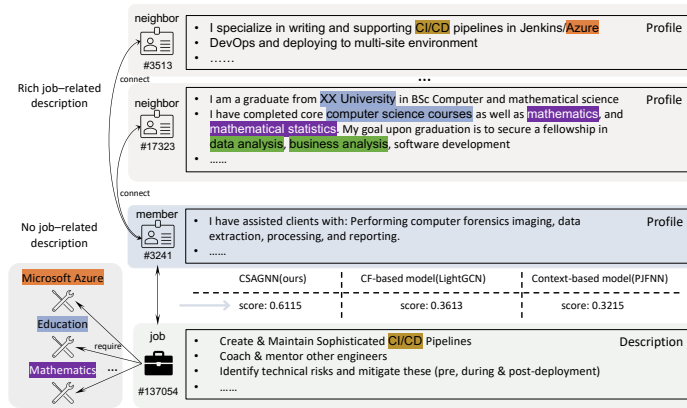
neighbor
#3513
• I specialize in writing and supporting CI/CD pipelines in Jenkins/Azure
• DevOps and deploying to multi-site environment
• ……
Profile

connect

Rich job–related description

…

neighbor
#17323
• I am a graduate from XX University in BSc Computer and mathematical science
• I have completed core computer science courses as well as mathematics, and mathematical statistics. My goal upon graduation is to secure a fellowship in data analysis, business analysis, software development
• ……
Profile

connect

No job–related description

member
#3241
• I have assisted clients with: Performing computer forensics imaging, data extraction, processing, and reporting.
• ……
Profile

Microsoft Azure
Education
require
Mathematics
…

| CSAGNN(ours) | CF-based model(LightGCN) | Context-based model(PJFNN) |
|---|---|---|
| score: 0.6115 | score: 0.3613 | score: 0.3215 |

job
#137054
• Create & Maintain Sophisticated CI/CD Pipelines
• Coach & mentor other engineers
• Identify technical risks and mitigate these (pre, during & post-deployment)
• ……
Description